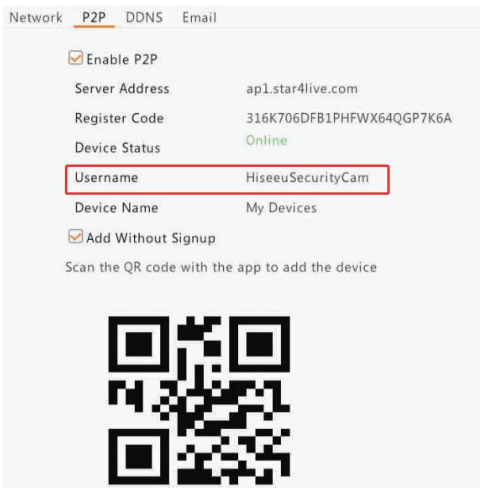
Network P2P DDNS Email

Enable P2P

| Server Address | ap1.star4live.com |
|---|---|
| Register Code | 316K706DFB1PHFWX64QGP7K6A |
| Device Status | Online |
| Username | HiseeuSecurityCam |
| Device Name | My Devices |

Add Without Signup

Scan the QR code with the app to add the device